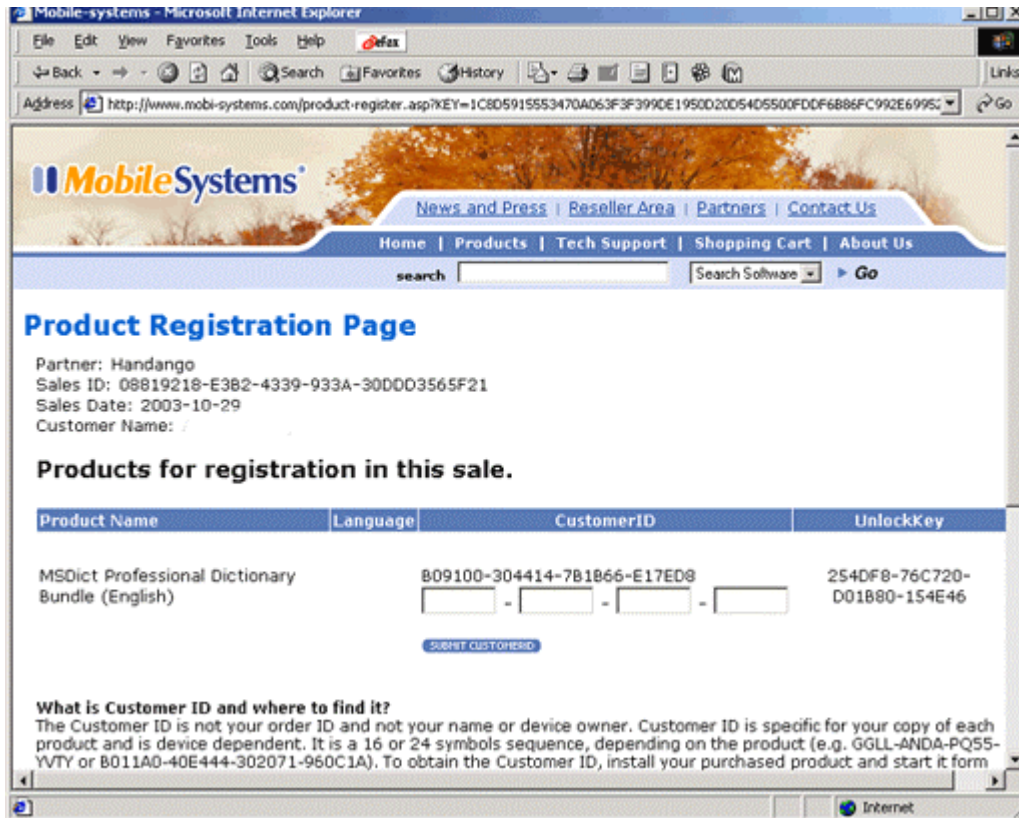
Mobile-systems - Microsoft Internet Explorer

File Edit View Favorites Tools Help efax

Back Search Favorites History

Links

Address http://www.mobi-systems.com/product-register.asp?KEY=1C8D5915553470A063F3F399DE1950D20D54D5500FDDF6B86FC992E6995 Go

MobileSystems

News and Press | Reseller Area | Partners | Contact Us

Home | Products | Tech Support | Shopping Cart | About Us

search Search Software Go

Product Registration Page

Partner: Handango
Sales ID: 08819218-E3B2-4339-933A-30DDD3565F21
Sales Date: 2003-10-29
Customer Name:

Products for registration in this sale.

| Product Name | Language | CustomerID | UnlockKey |
|---|---|---|---|
| MSDict Professional Dictionary Bundle (English) | | B09100-304414-7B1B66-E17ED8 | 254DF8-76C720-D01B80-154E46 |

SUBMIT CUSTOMERID

What is Customer ID and where to find it?
The Customer ID is not your order ID and not your name or device owner. Customer ID is specific for your copy of each product and is device dependent. It is a 16 or 24 symbols sequence, depending on the product (e.g. GGLL-ANDA-PQ55-YVTY or B011A0-40E444-302071-960C1A). To obtain the Customer ID, install your purchased product and start it form

Internet